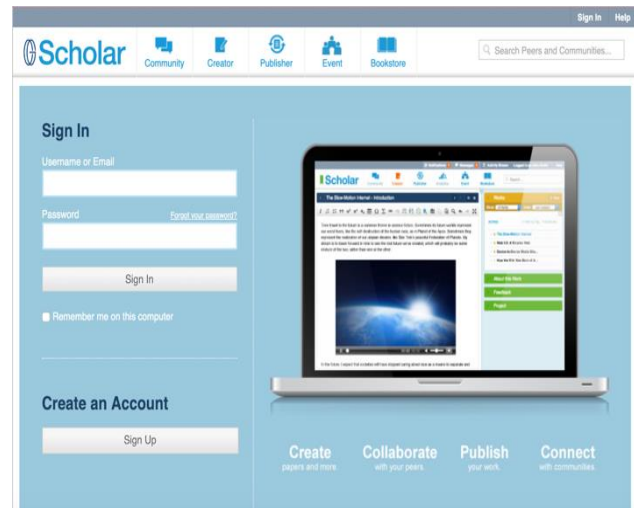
Sign In Help

Scholar

Community Creator Publisher Event Bookstore

Search Peers and Communities...

Sign In

Username or Email

Password

Forgot your password?

Sign In

Remember me on this computer

Create an Account

Sign Up

Scholar

The Slow-Motion Internet - Introduction

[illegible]

About this Work

Feedback

Project

Create
papers and more.

Collaborate
with your peers.

Publish
your work.

Connect
with communities.